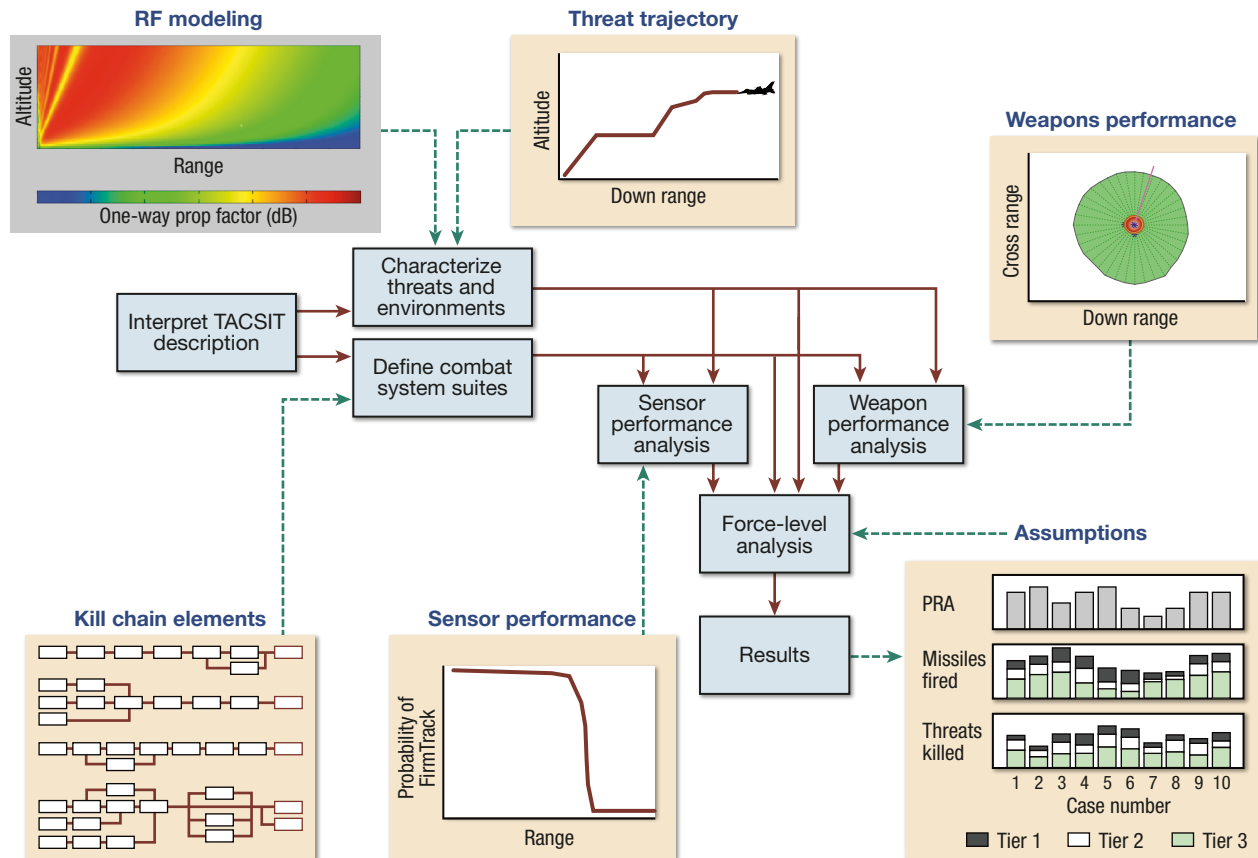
RF modeling

Altitude

Range

One-way prop factor (dB)

Threat trajectory

Altitude

Down range

Weapons performance

Cross range

Down range

Characterize threats and environments

Interpret TACSIT description

Define combat system suites

Sensor performance analysis

Weapon performance analysis

Force-level analysis

Assumptions

Results

Kill chain elements

Sensor performance

Probability of FirmTrack

Range

PRA

Missiles fired

Threats killed

1 2 3 4 5 6 7 8 9 10

Case number

Tier 1 Tier 2 Tier 3